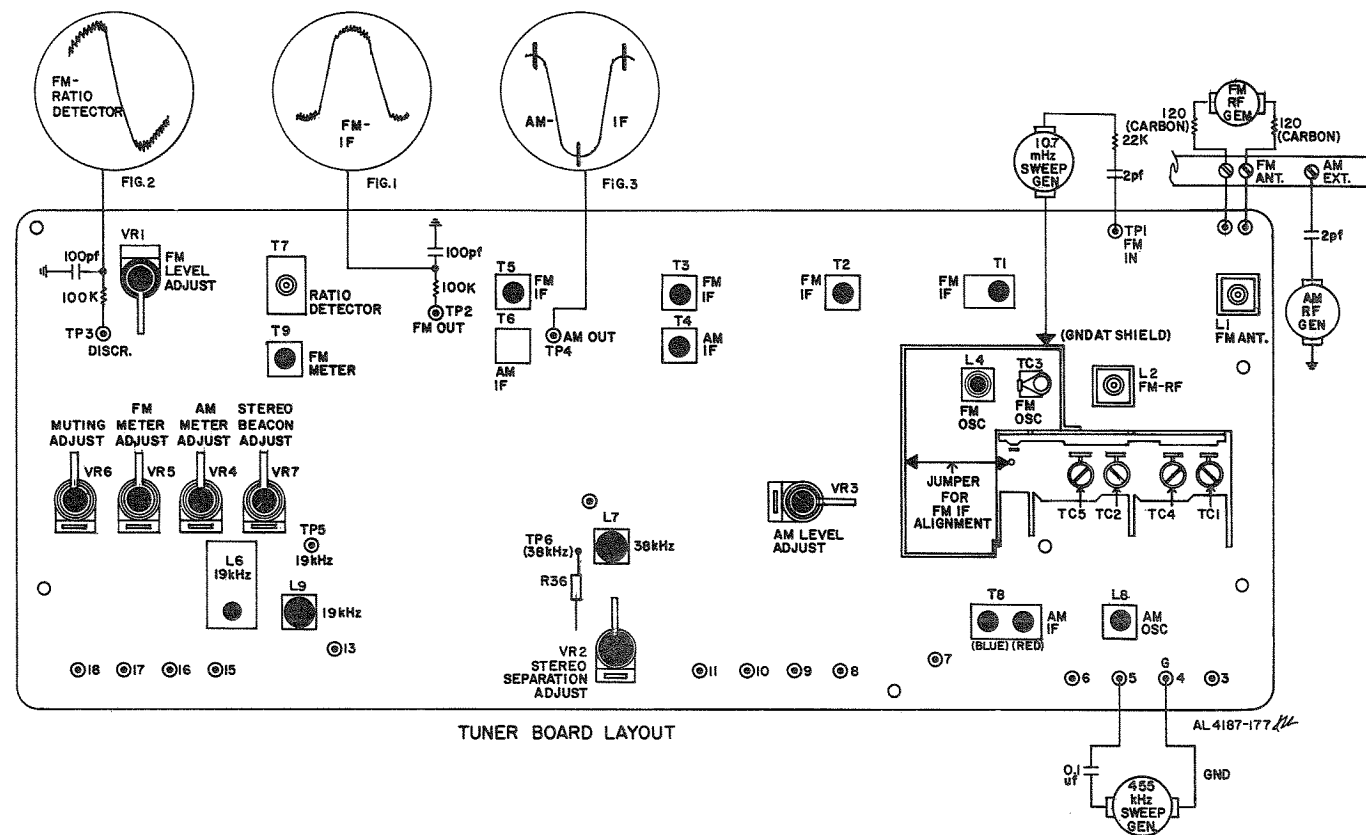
FM-RATIO DETECTOR

FIG.2

FM-IF

FIG.1

AM- IF

FIG.3

10.7 mHz SWEEP GEN

22K

2pf

TP1 FM IN

120 (CARBON)

FM RF GEN

120 (CARBON)

FM ANT.

AM EXT.

2pf

AM RF GEN

VR1

100pf

FM LEVEL ADJUST

100K

TP3 DISCR.

T7

RATIO DETECTOR

100pf

100K

TP2 FM OUT

T9

FM METER

T5 FM IF

T6

AM IF

AM OUT TP4

T3 FM IF

T4 AM IF

T2 FM IF

T1 FM IF

L1 FM ANT.

(GNDAT SHIELD)

L4 FM OSC

TC3 FM OSC

L2 FM-RF

JUMPER FOR FM IF ALIGNMENT

TC5 TC2 TC4 TC1

MUTING ADJUST

FM METER ADJUST

AM METER ADJUST

STEREO BEACON ADJUST

VR6 VR5 VR4 VR7

TP5 19kHz

L6 19kHz

L9 19kHz

13

TP6 (38kHz)

L7 38kHz

R36

VR2 STEREO SEPARATION ADJUST

VR3

AM LEVEL ADJUST

T8 AM IF (BLUE) (RED)

L8 AM OSC

18 17 16 15

11 10 9 8 7

6 5 G 4 3

TUNER BOARD LAYOUT

AL4187-177

0.1 uf

GND

455 kHz SWEEP GEN